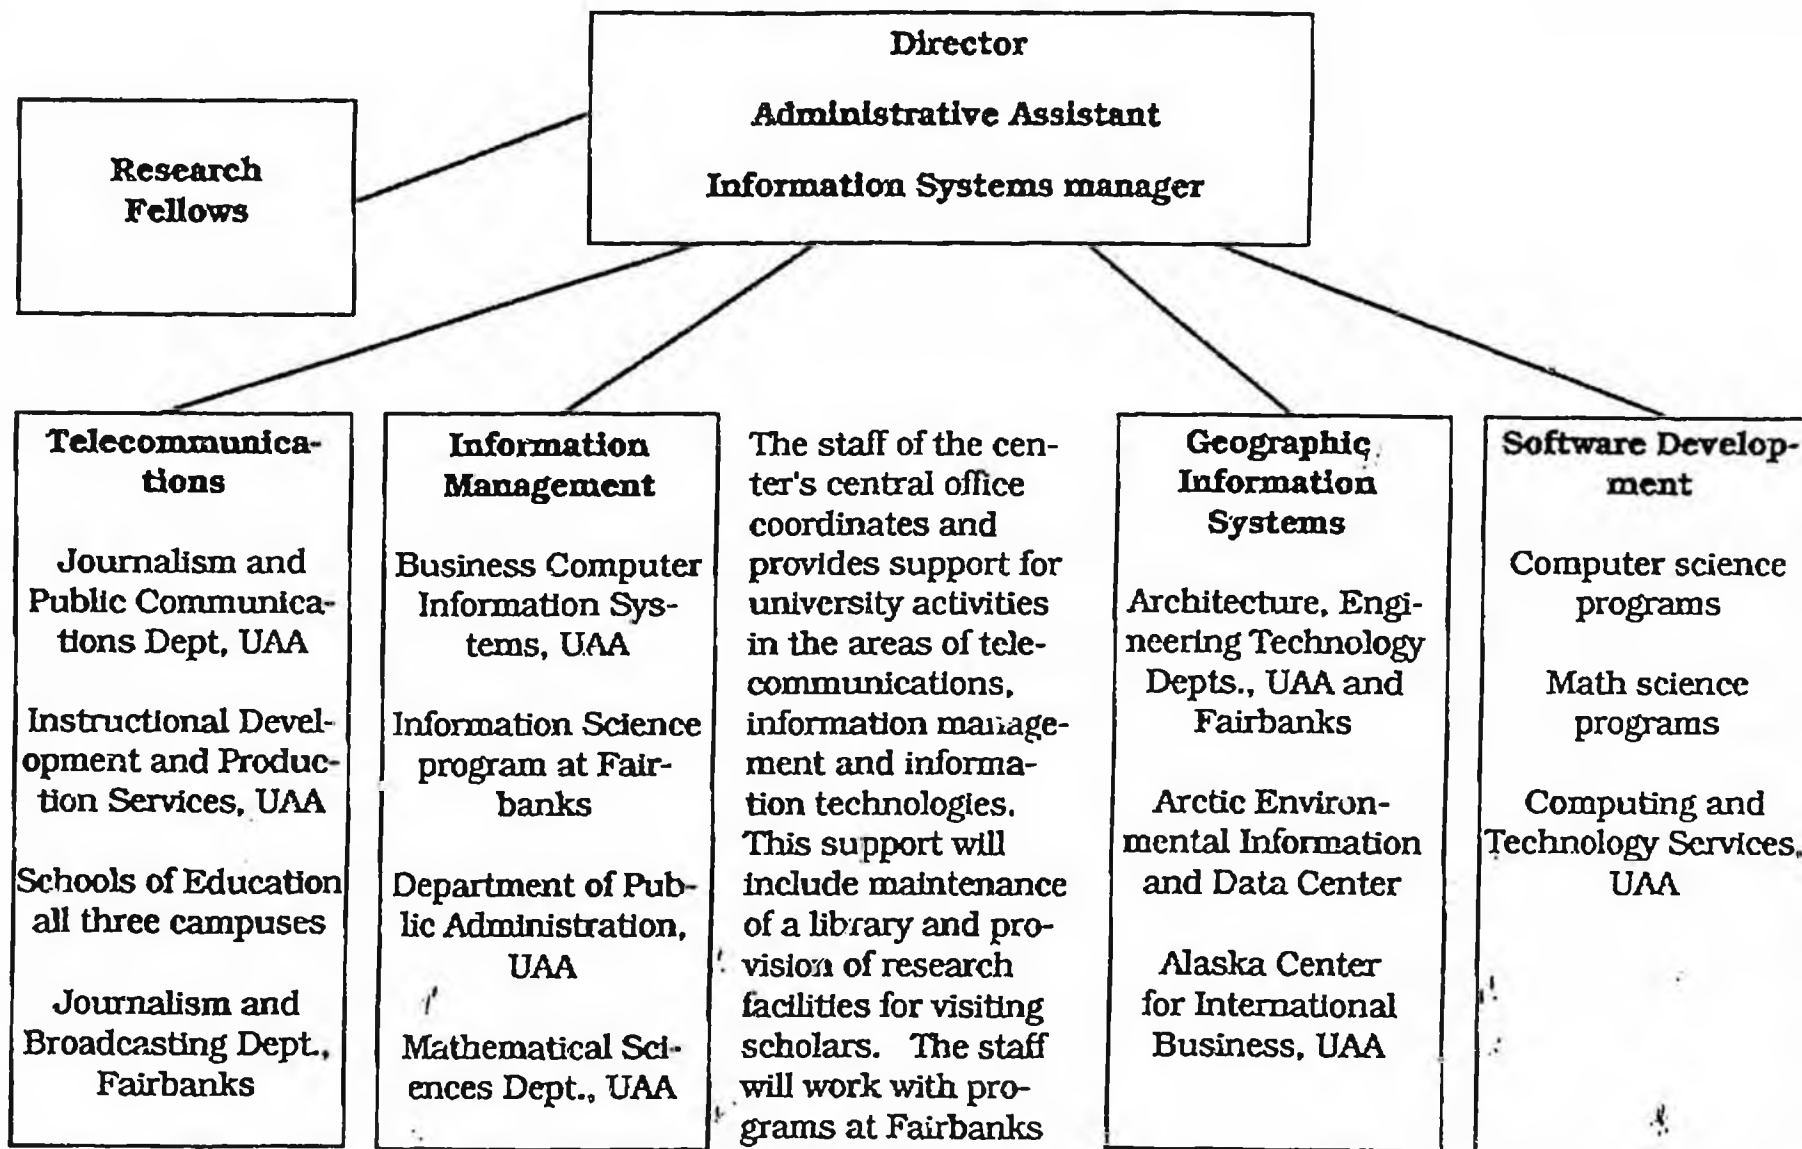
Director

Administrative Assistant

Information Systems manager

Research Fellows

Telecommunications

Journalism and Public Communications Dept, UAA

Instructional Development and Production Services, UAA

Schools of Education all three campuses

Journalism and Broadcasting Dept., Fairbanks

Information Management

Business Computer Information Systems, UAA

Information Science program at Fairbanks

Department of Public Administration, UAA

Mathematical Sciences Dept., UAA

The staff of the center's central office coordinates and provides support for university activities in the areas of telecommunications, information management and information technologies. This support will include maintenance of a library and provision of research facilities for visiting scholars. The staff will work with programs at Fairbanks

Geographic Information Systems

Architecture, Engineering Technology Depts., UAA and Fairbanks

Arctic Environmental Information and Data Center

Alaska Center for International Business, UAA

Software Development

Computer science programs

Math science programs

Computing and Technology Services, UAA